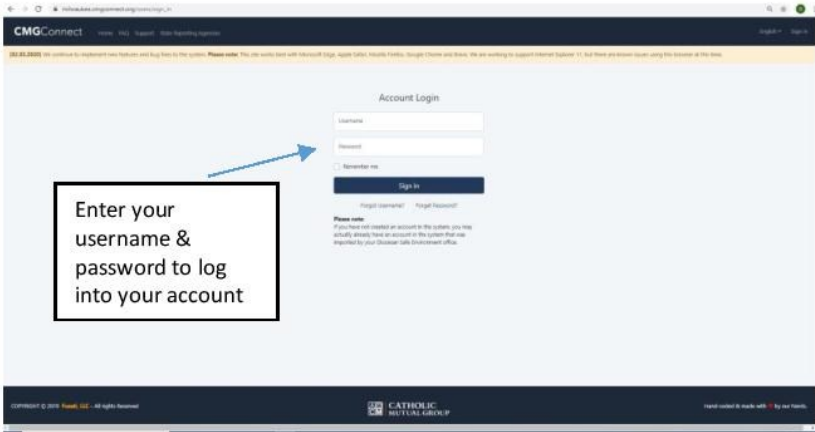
CMGConnect Home FAQ Support State Reporting Agencies

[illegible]

Account Login

Username

Password

Remember me

Sign In

Forgot Username? Forgot Password?

Please note:
If you have not created an account in the system, you may actually already have an account in the system that was imported by your Diocesan Safe Environment office.

Enter your username & password to log into your account

COPYRIGHT © 2019 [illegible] - All rights Reserved

CATHOLIC MUTUAL GROUP

Hand coded & made with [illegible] by our friends